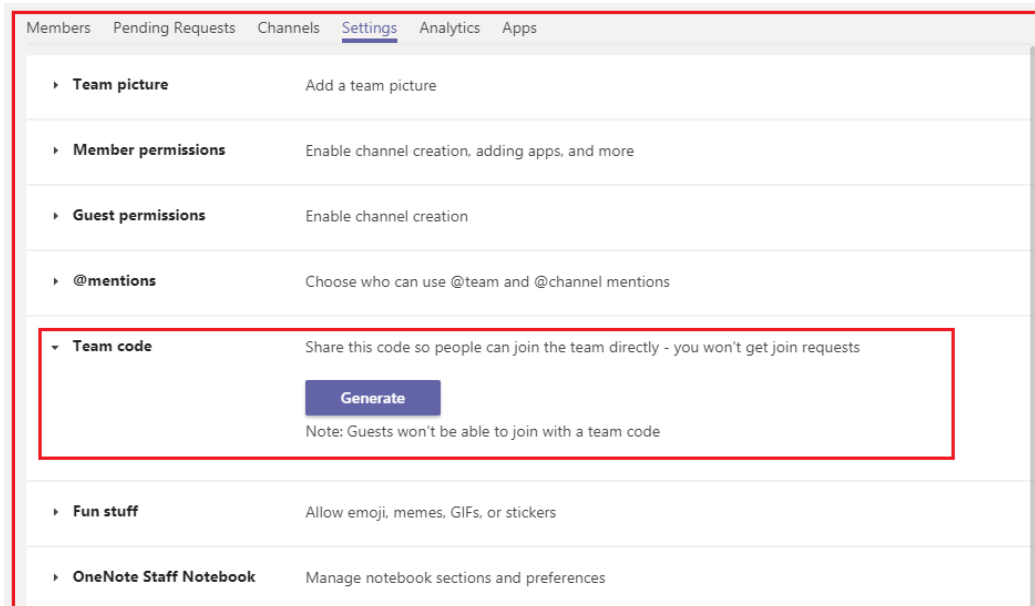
Members Pending Requests Channels Settings Analytics Apps

Team picture | Add a team picture

Member permissions | Enable channel creation, adding apps, and more

Guest permissions | Enable channel creation

@mentions | Choose who can use @team and @channel mentions

Team code | Share this code so people can join the team directly - you won't get join requests

Generate

Note: Guests won't be able to join with a team code

Fun stuff | Allow emoji, memes, GIFs, or stickers

OneNote Staff Notebook | Manage notebook sections and preferences